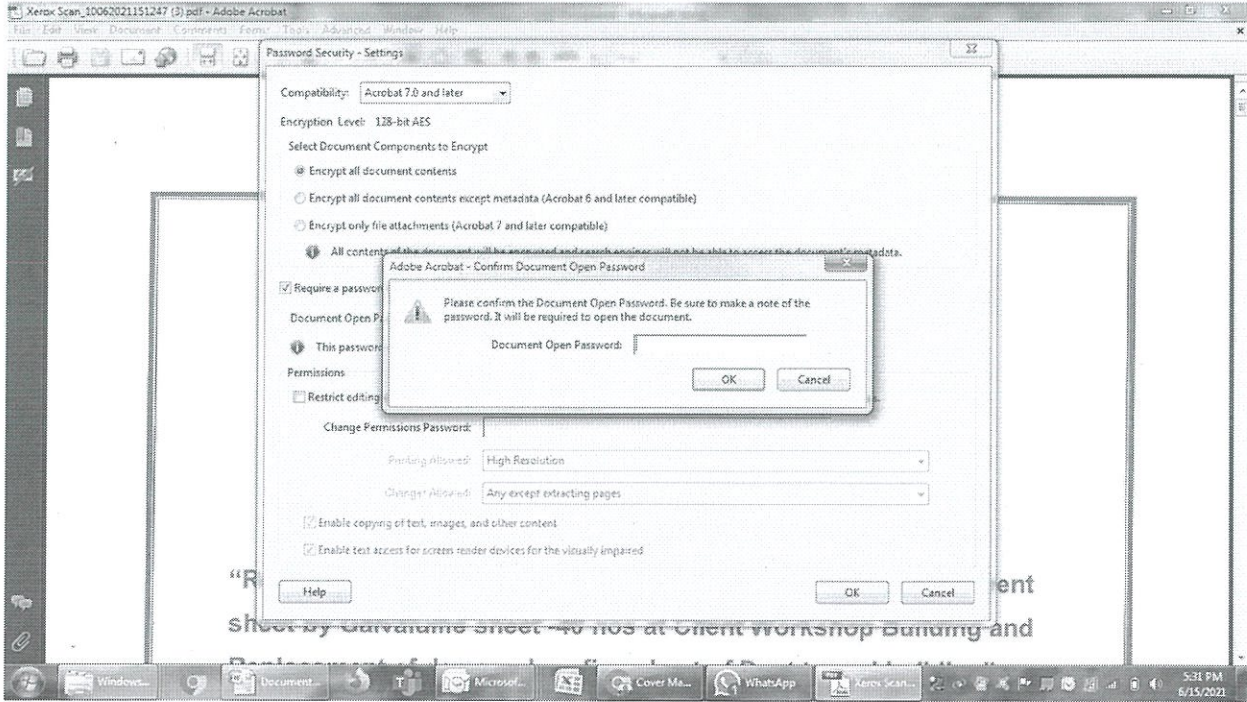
Xerox Scan_10062021151247 (3).pdf - Adobe Acrobat

File Edit View Document Comments Forms Tools Advanced Window Help

Password Security - Settings

Compatibility: Acrobat 7.0 and later

Encryption Level: 128-bit AES

Select Document Components to Encrypt

Encrypt all document contents

Encrypt all document contents except metadata (Acrobat 6 and later compatible)

Encrypt only file attachments (Acrobat 7 and later compatible)

All contents of the document will be encrypted and search engines will not be able to access the document's metadata.

Require a passwor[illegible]

Document Open P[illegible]

This passwor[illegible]

Permissions

Restrict editing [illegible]

Change Permissions Password:

Printing Allowed: High Resolution

Changes Allowed: Any except extracting pages

Enable copying of text, images, and other content

Enable text access for screen reader devices for the visually impaired

Help

OK Cancel

Adobe Acrobat - Confirm Document Open Password

Please confirm the Document Open Password. Be sure to make a note of the password. It will be required to open the document.

Document Open Password:

OK Cancel

"R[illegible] ent

sheet by Galvalume sheet -40 nos at Client Workshop Building and

Windows... Document... Microsof... Cover Ma... WhatsApp Xerox Scan...

5:31 PM
6/15/2021